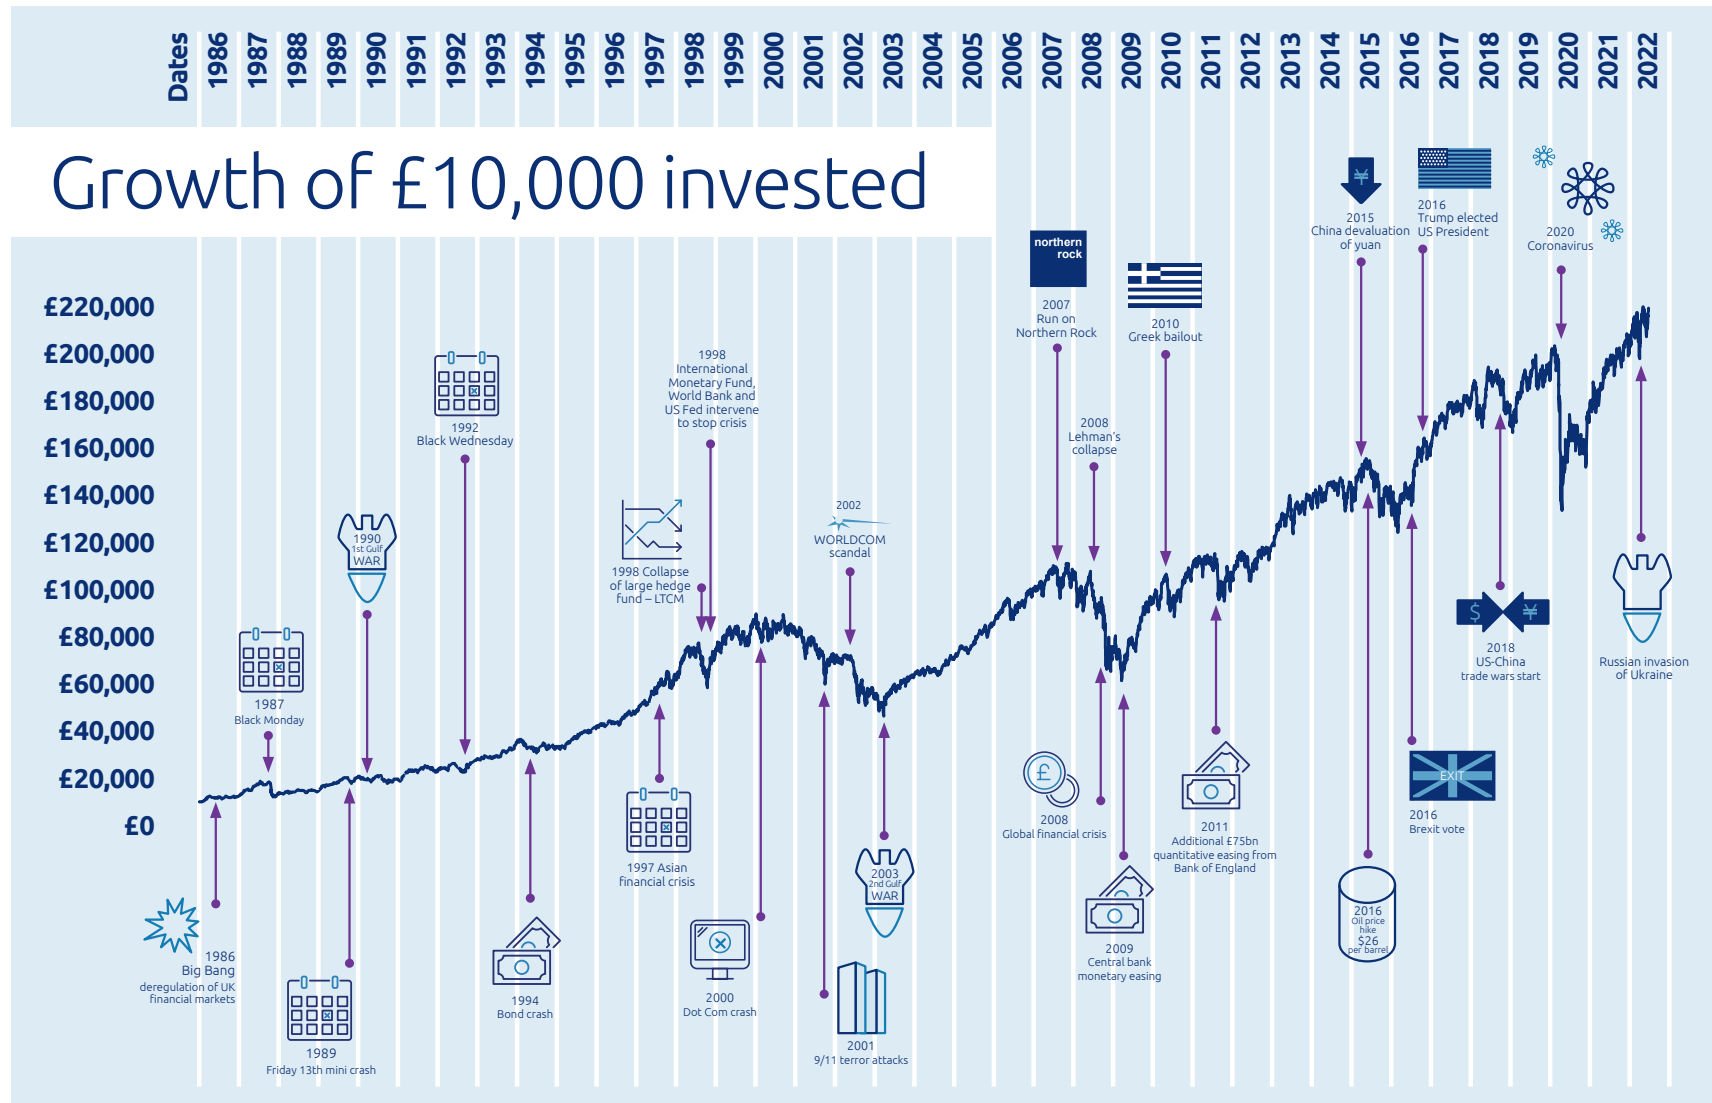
Dates 1986 1987 1988 1989 1990 1991 1992 1993 1994 1995 1996 1997 1998 1999 2000 2001 2002 2003 2004 2005 2006 2007 2008 2009 2010 2011 2012 2013 2014 2015 2016 2017 2018 2019 2020 2021 2022

Growth of £10,000 invested

£220,000
£200,000
£180,000
£160,000
£140,000
£120,000
£100,000
£80,000
£60,000
£40,000
£20,000
£0

1986
Big Bang
deregulation of UK financial markets

1987
Black Monday

1989
Friday 13th mini crash

1990
1st Gulf
WAR

1992
Black Wednesday

1994
Bond crash

1997 Asian financial crisis

1998 Collapse of large hedge fund – LTCM

1998
International Monetary Fund, World Bank and US Fed intervene to stop crisis

2000
Dot Com crash

2001
9/11 terror attacks

2002
WORLDCOM
scandal

2003
2nd Gulf
WAR

northern rock

2007
Run on Northern Rock

2008
Lehman's collapse

2008
Global financial crisis

2009
Central bank monetary easing

2010
Greek bailout

2011
Additional £75bn quantitative easing from Bank of England

2015
China devaluation of yuan

2016
Oil price hike
$26
per barrel

2016
Trump elected US President

EXIT

2016
Brexit vote

$ ¥

2018
US-China trade wars start

2020
Coronavirus

Russian invasion of Ukraine